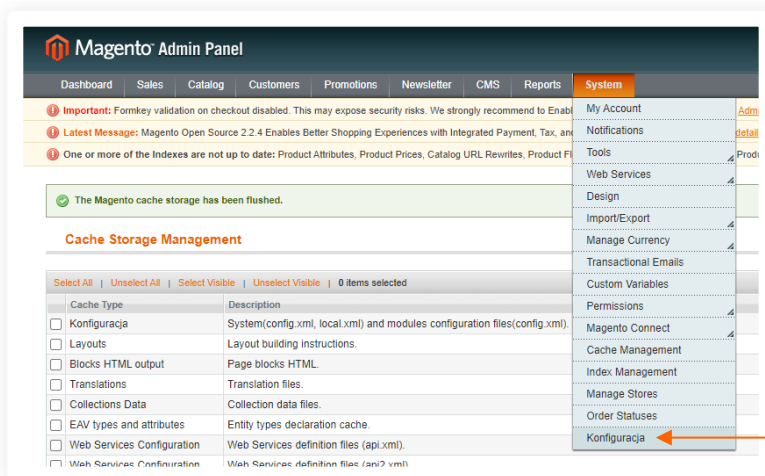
Magento Admin Panel

Dashboard | Sales | Catalog | Customers | Promotions | Newsletter | CMS | Reports | System

Important: Formkey validation on checkout disabled. This may expose security risks. We strongly recommend to Enab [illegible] Adm

Latest Message: Magento Open Source 2.2.4 Enables Better Shopping Experiences with Integrated Payment, Tax, and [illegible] detail

One or more of the Indexes are not up to date: Product Attributes, Product Prices, Catalog URL Rewrites, Product Fl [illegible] Produ

The Magento cache storage has been flushed.

Cache Storage Management

Select All | Unselect All | Select Visible | Unselect Visible | 0 items selected

| | Cache Type | Description |
|---|---|---|
| ☐ | Konfiguracja | System(config.xml, local.xml) and modules configuration files(config.xml). |
| ☐ | Layouts | Layout building instructions. |
| ☐ | Blocks HTML output | Page blocks HTML. |
| ☐ | Translations | Translation files. |
| ☐ | Collections Data | Collection data files. |
| ☐ | EAV types and attributes | Entity types declaration cache. |
| ☐ | Web Services Configuration | Web Services definition files (api.xml). |
| ☐ | Web Services Configuration | Web Services definition files (api2.xml) |

My Account
Notifications
Tools
Web Services
Design
Import/Export
Manage Currency
Transactional Emails
Custom Variables
Permissions
Magento Connect
Cache Management
Index Management
Manage Stores
Order Statuses
Konfiguracja